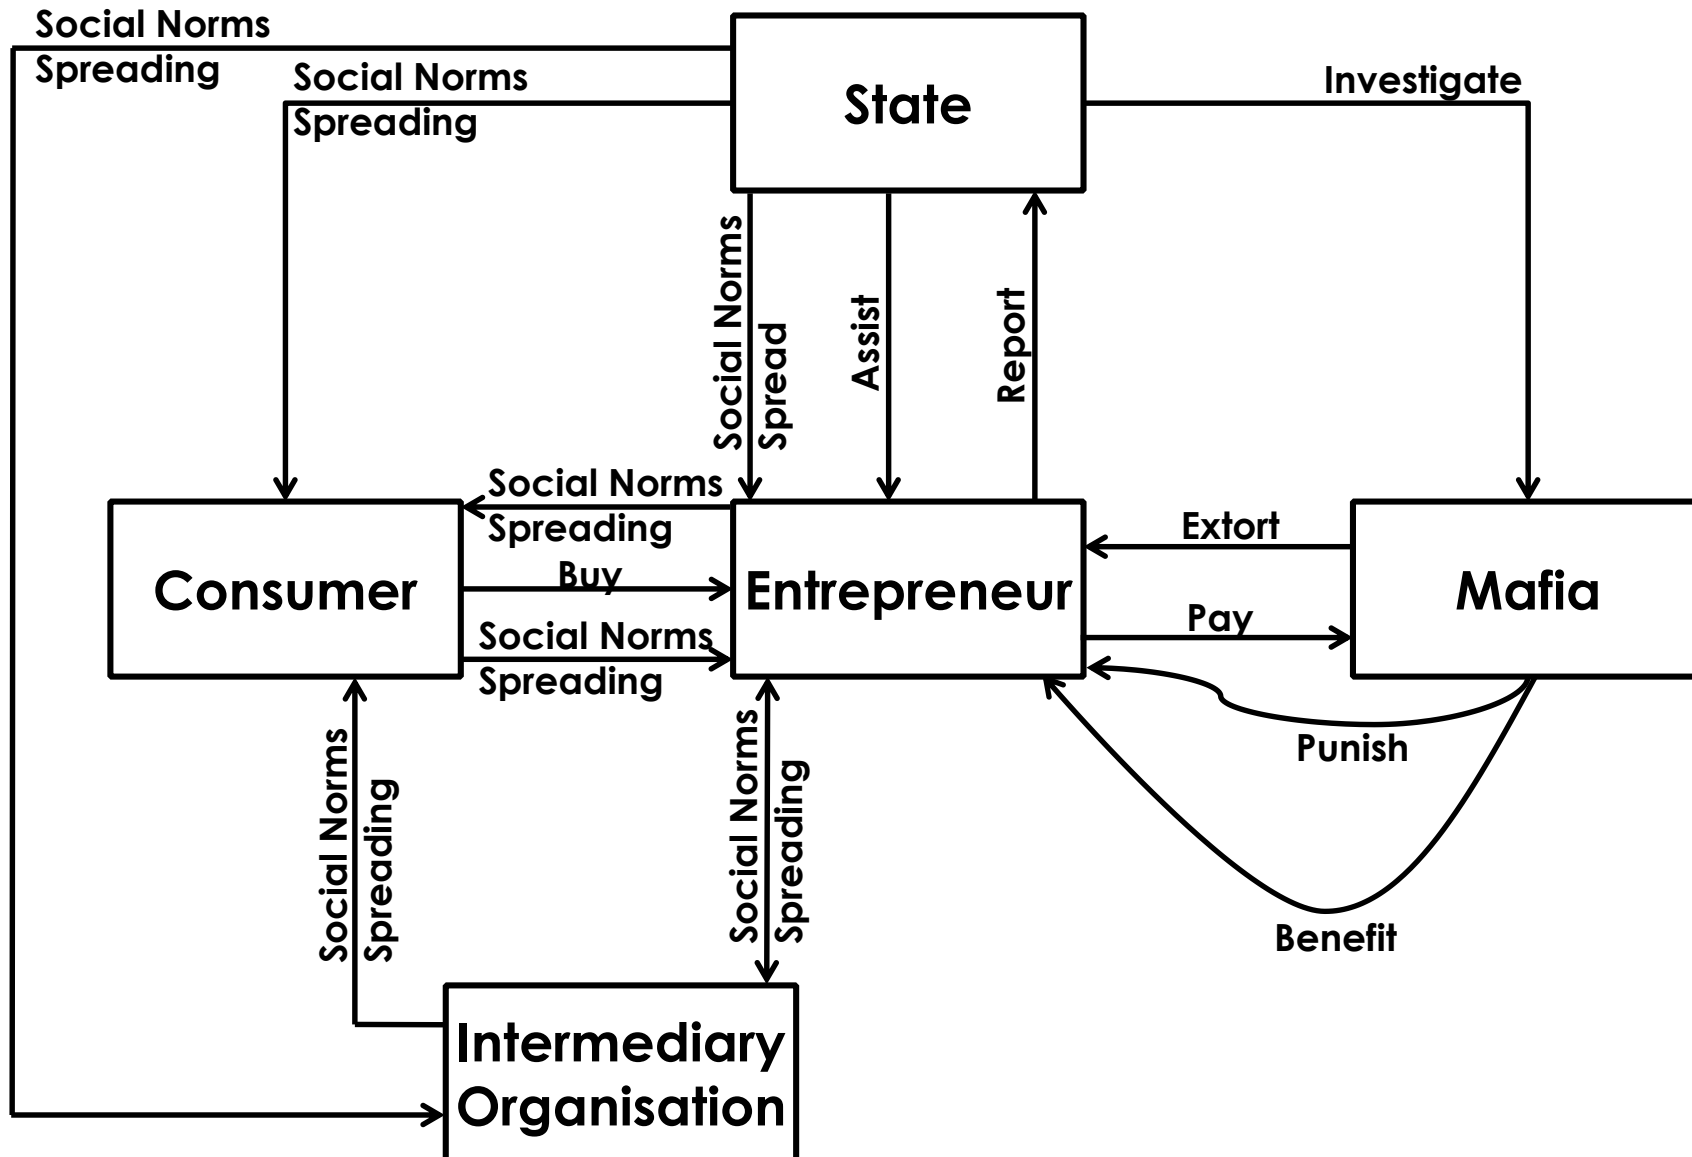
Social Norms Spreading

Social Norms Spreading

State

Investigate

Social Norms Spread

Assist

Report

Social Norms Spreading

Consumer

Buy

Entrepreneur

Extort

Mafia

Pay

Social Norms Spreading

Punish

Social Norms Spreading

Social Norms Spreading

Benefit

Intermediary Organisation